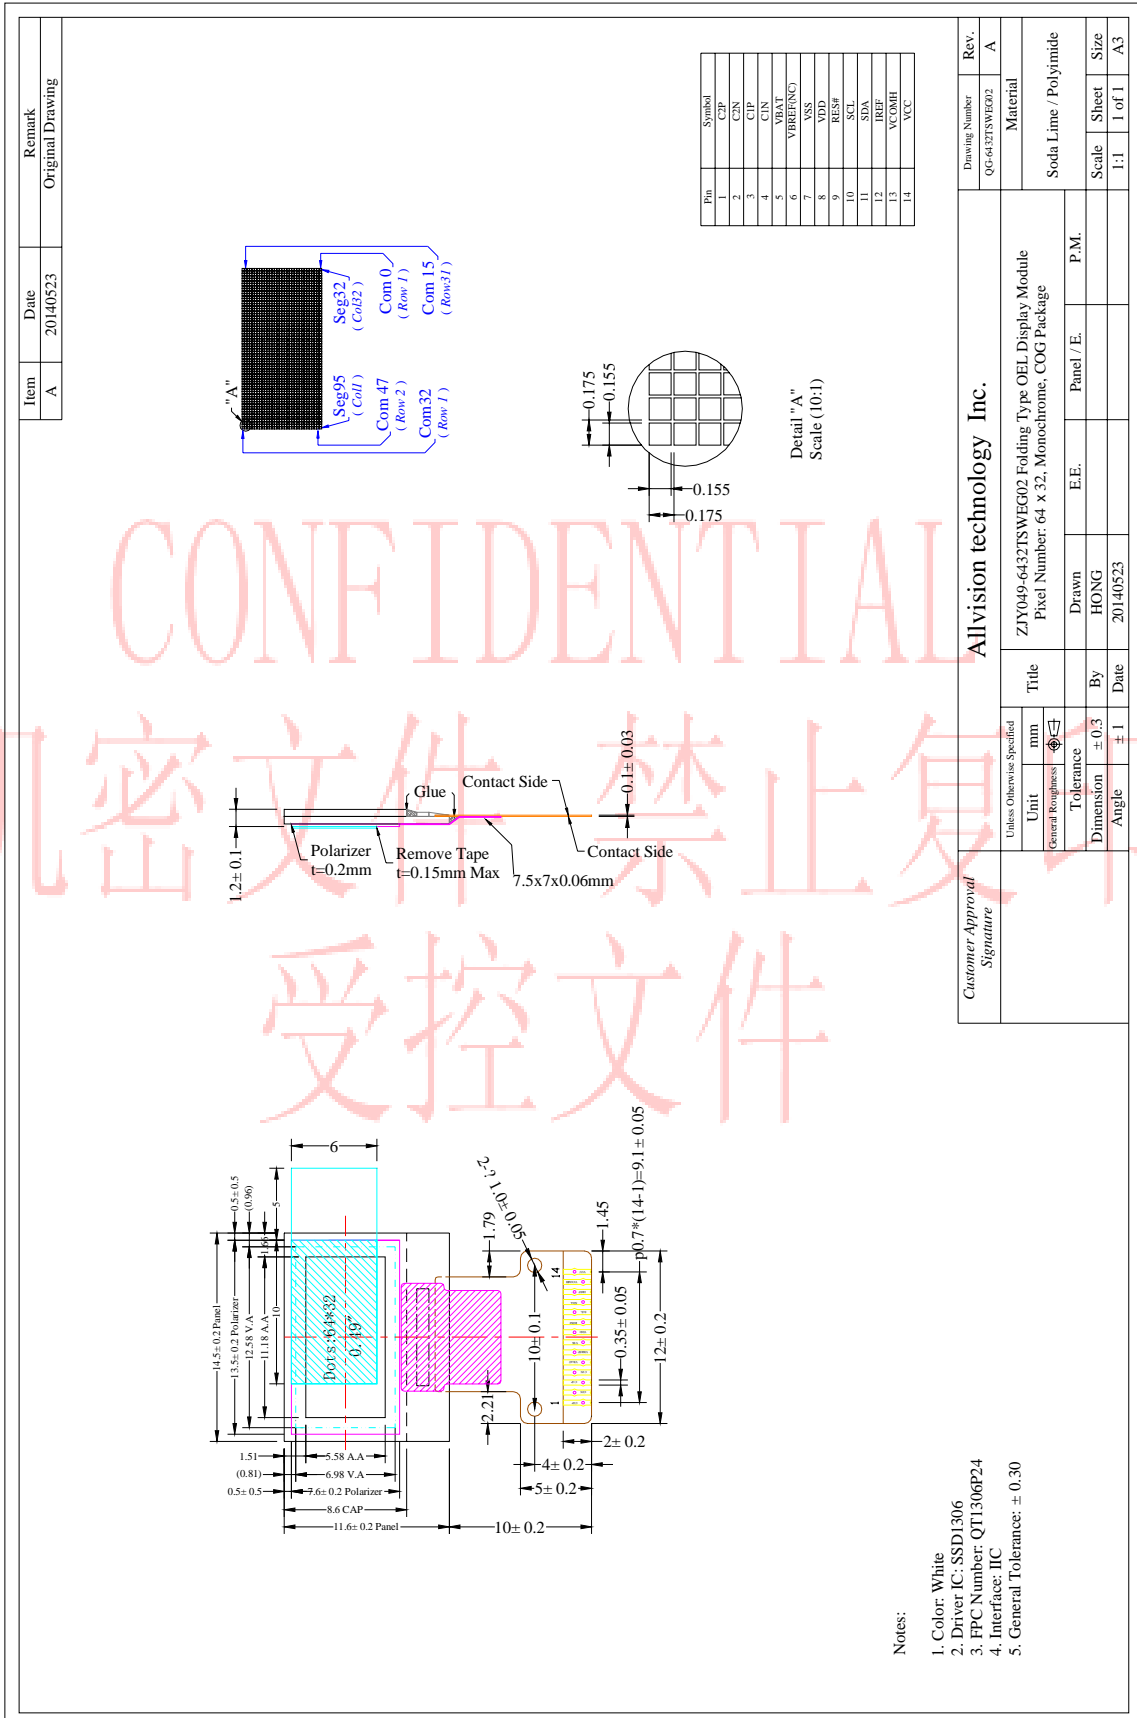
| Item | Date | Remark |
|---|---|---|
| A | 20140523 | Original Drawing |

"A"
Seg95 ( Col1 )
Com 47 ( Row 2 )
Com32 ( Row 1 )
Seg32 ( Col32 )
Com 0 ( Row 1 )
Com 15 ( Row31 )

| Pin | Symbol |
|---|---|
| 1 | C2P |
| 2 | C2N |
| 3 | C1P |
| 4 | C1N |
| 5 | VBAT |
| 6 | VBREF(NC) |
| 7 | VSS |
| 8 | VDD |
| 9 | RES# |
| 10 | SCL |
| 11 | SDA |
| 12 | IREF |
| 13 | VCOMH |
| 14 | VCC |

0.175
0.155
0.155
0.175
Detail "A"
Scale (10:1)

CONFIDENTIAL
机密文件 禁止复印
受控文件

Glue
Contact Side
0.1± 0.03
1.2± 0.1
Polarizer t=0.2mm
Remove Tape t=0.15mm Max
7.5x7x0.06mm
Contact Side

6
0.5± 0.5
(0.96)
5
1.66
14.5± 0.2 Panel
13.5± 0.2 Polarizer
12.58 V.A
11.18 A.A
10
Dots:64*32
0.49
2-φ1.0± 0.05
1.79
1.45
p0.7*(14-1)=9.1± 0.05
14
10± 0.1
0.35± 0.05
12± 0.2
1
2.21
2± 0.2
4± 0.2
5± 0.2
1.51
(0.81)
0.5± 0.5
5.58 A.A
6.98 V.A
7.6± 0.2 Polarizer
8.6 CAP
11.6± 0.2 Panel
10± 0.2

Notes:
1. Color: White
2. Driver IC: SSD1306
3. FPC Number: QT1306P24
4. Interface: IIC
5. General Tolerance: ± 0.30

Customer Approval Signature
Unless Otherwise Specified
Unit mm
General Roughness
Tolerance
Dimension ±0.3
Angle ±1
Allvision technology Inc.
Title
ZJY049-6432TSWEG02 Folding Type OEL Display Module
Pixel Number: 64 x 32, Monochrome, COG Package
By | Drawn | E.E. | Panel / E. | P.M.
Date | HONG 20140523
Rev. A
Drawing Number QG-6432TSWEG02
Material Soda Lime / Polyimide
Scale 1:1 | Sheet 1 of 1 | Size A3